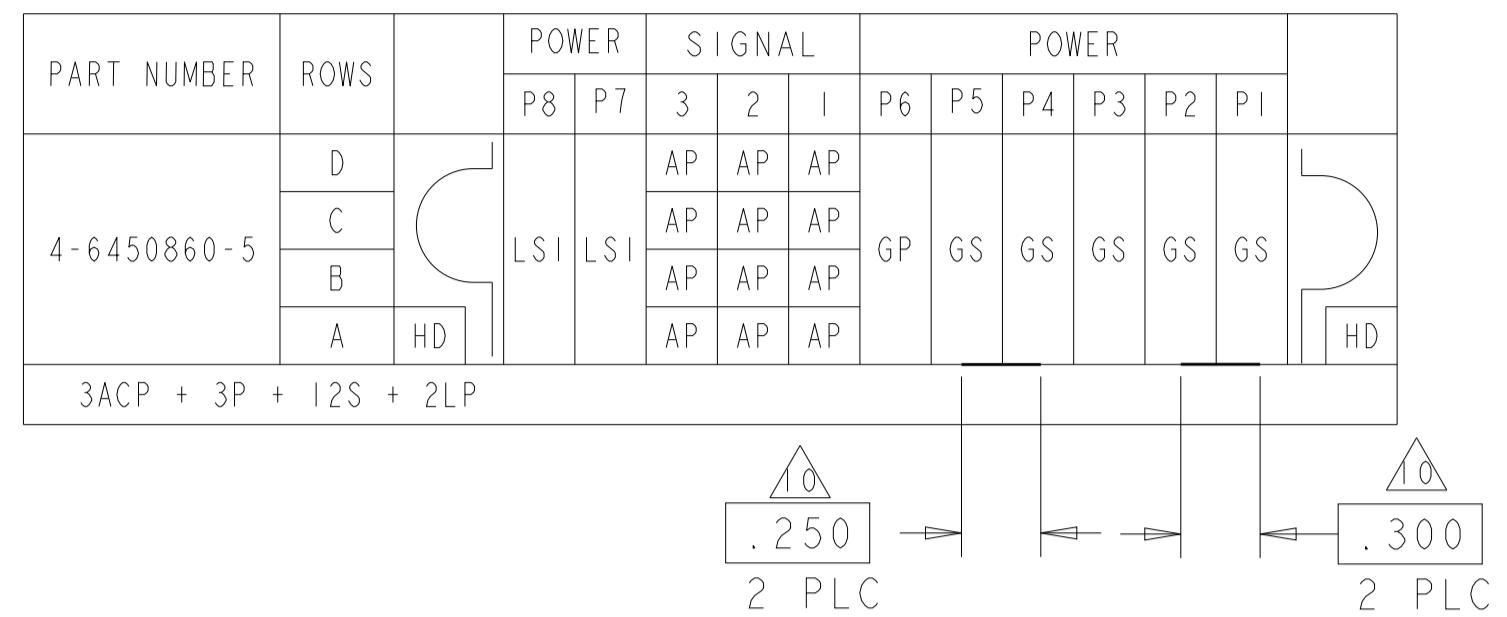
| PART NUMBER | ROWS | | POWER | | SIGNAL | | | POWER | | | | | | |
|---|---|---|---|---|---|---|---|---|---|---|---|---|---|---|
| | | | P8 | P7 | 3 | 2 | 1 | P6 | P5 | P4 | P3 | P2 | P1 | |
| 4-6450860-5 | D | | LSI | LSI | AP | AP | AP | GP | GS | GS | GS | GS | GS | |
| | C | | | | AP | AP | AP | | | | | | | |
| | B | | | | AP | AP | AP | | | | | | | |
| | A | HD | | | AP | AP | AP | | | | | | | HD |
| 3ACP + 3P + 12S + 2LP | | | | | | | | | | | | | | |

10
.250
2 PLC

10
.300
2 PLC